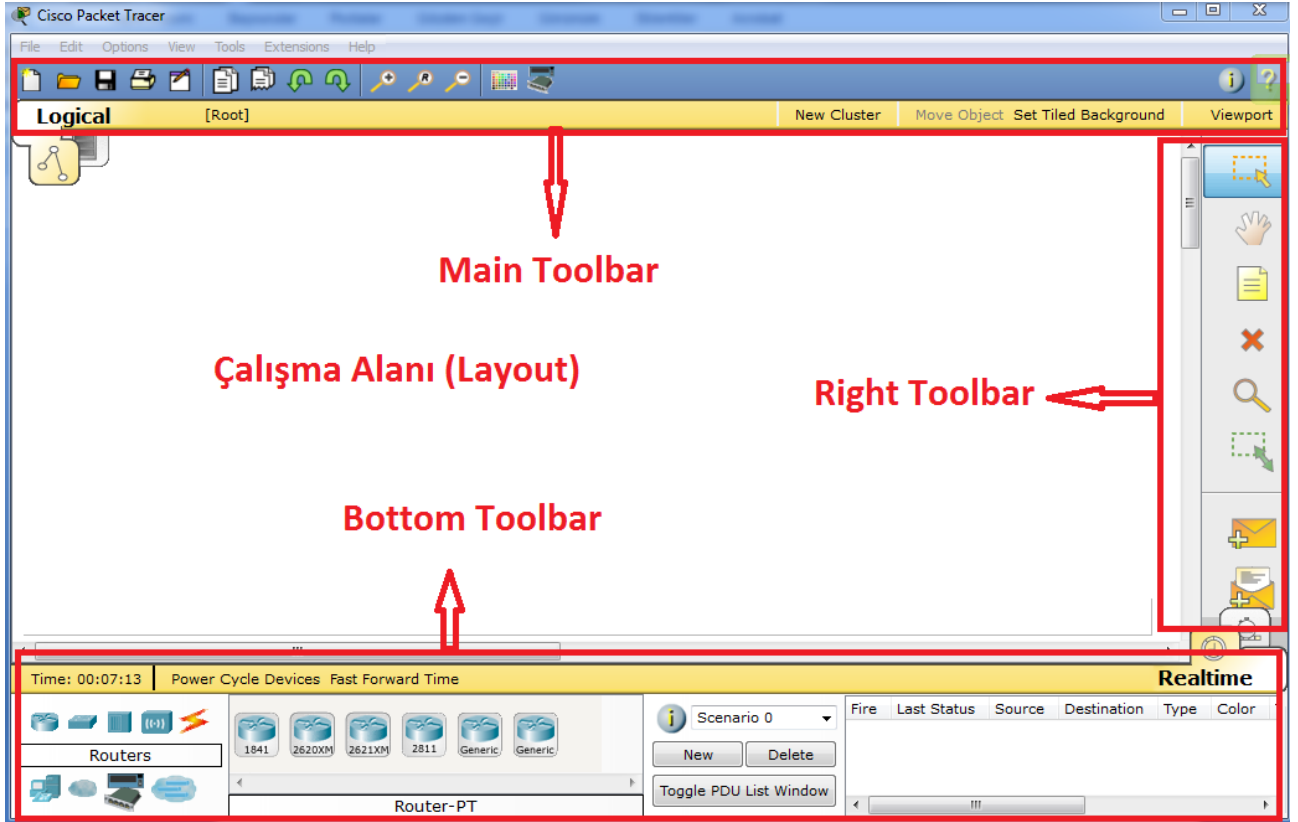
Cisco Packet Tracer

File Edit Options View Tools Extensions Help

Logical [Root] New Cluster Move Object Set Tiled Background Viewport

Main Toolbar

Çalışma Alanı (Layout)

Right Toolbar

Bottom Toolbar

Time: 00:07:13 Power Cycle Devices Fast Forward Time Realtime

Routers

1841 2620XM 2621XM 2811 Generic Generic

Router-PT

Scenario 0

New Delete

Toggle PDU List Window

| Fire | Last Status | Source | Destination | Type | Color |
|---|---|---|---|---|---|